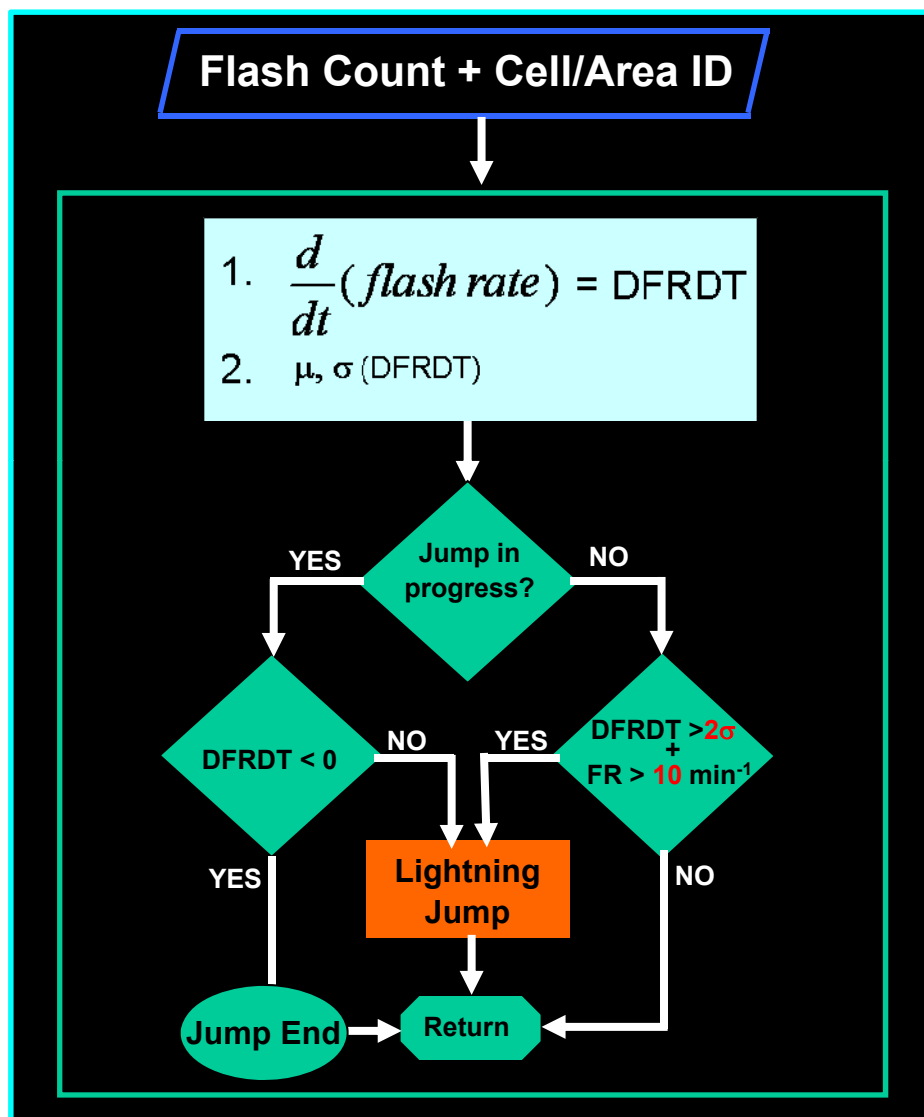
Flash Count + Cell/Area ID

1. $\frac{d}{dt}(flash\ rate)$ = DFRDT

2. $\mu$, $\sigma$ (DFRDT)

Jump in progress?

YES

NO

DFRDT < 0

NO

YES

DFRDT > $2\sigma$ + FR > 10 min$^{-1}$

YES

Lightning Jump

NO

Jump End

Return